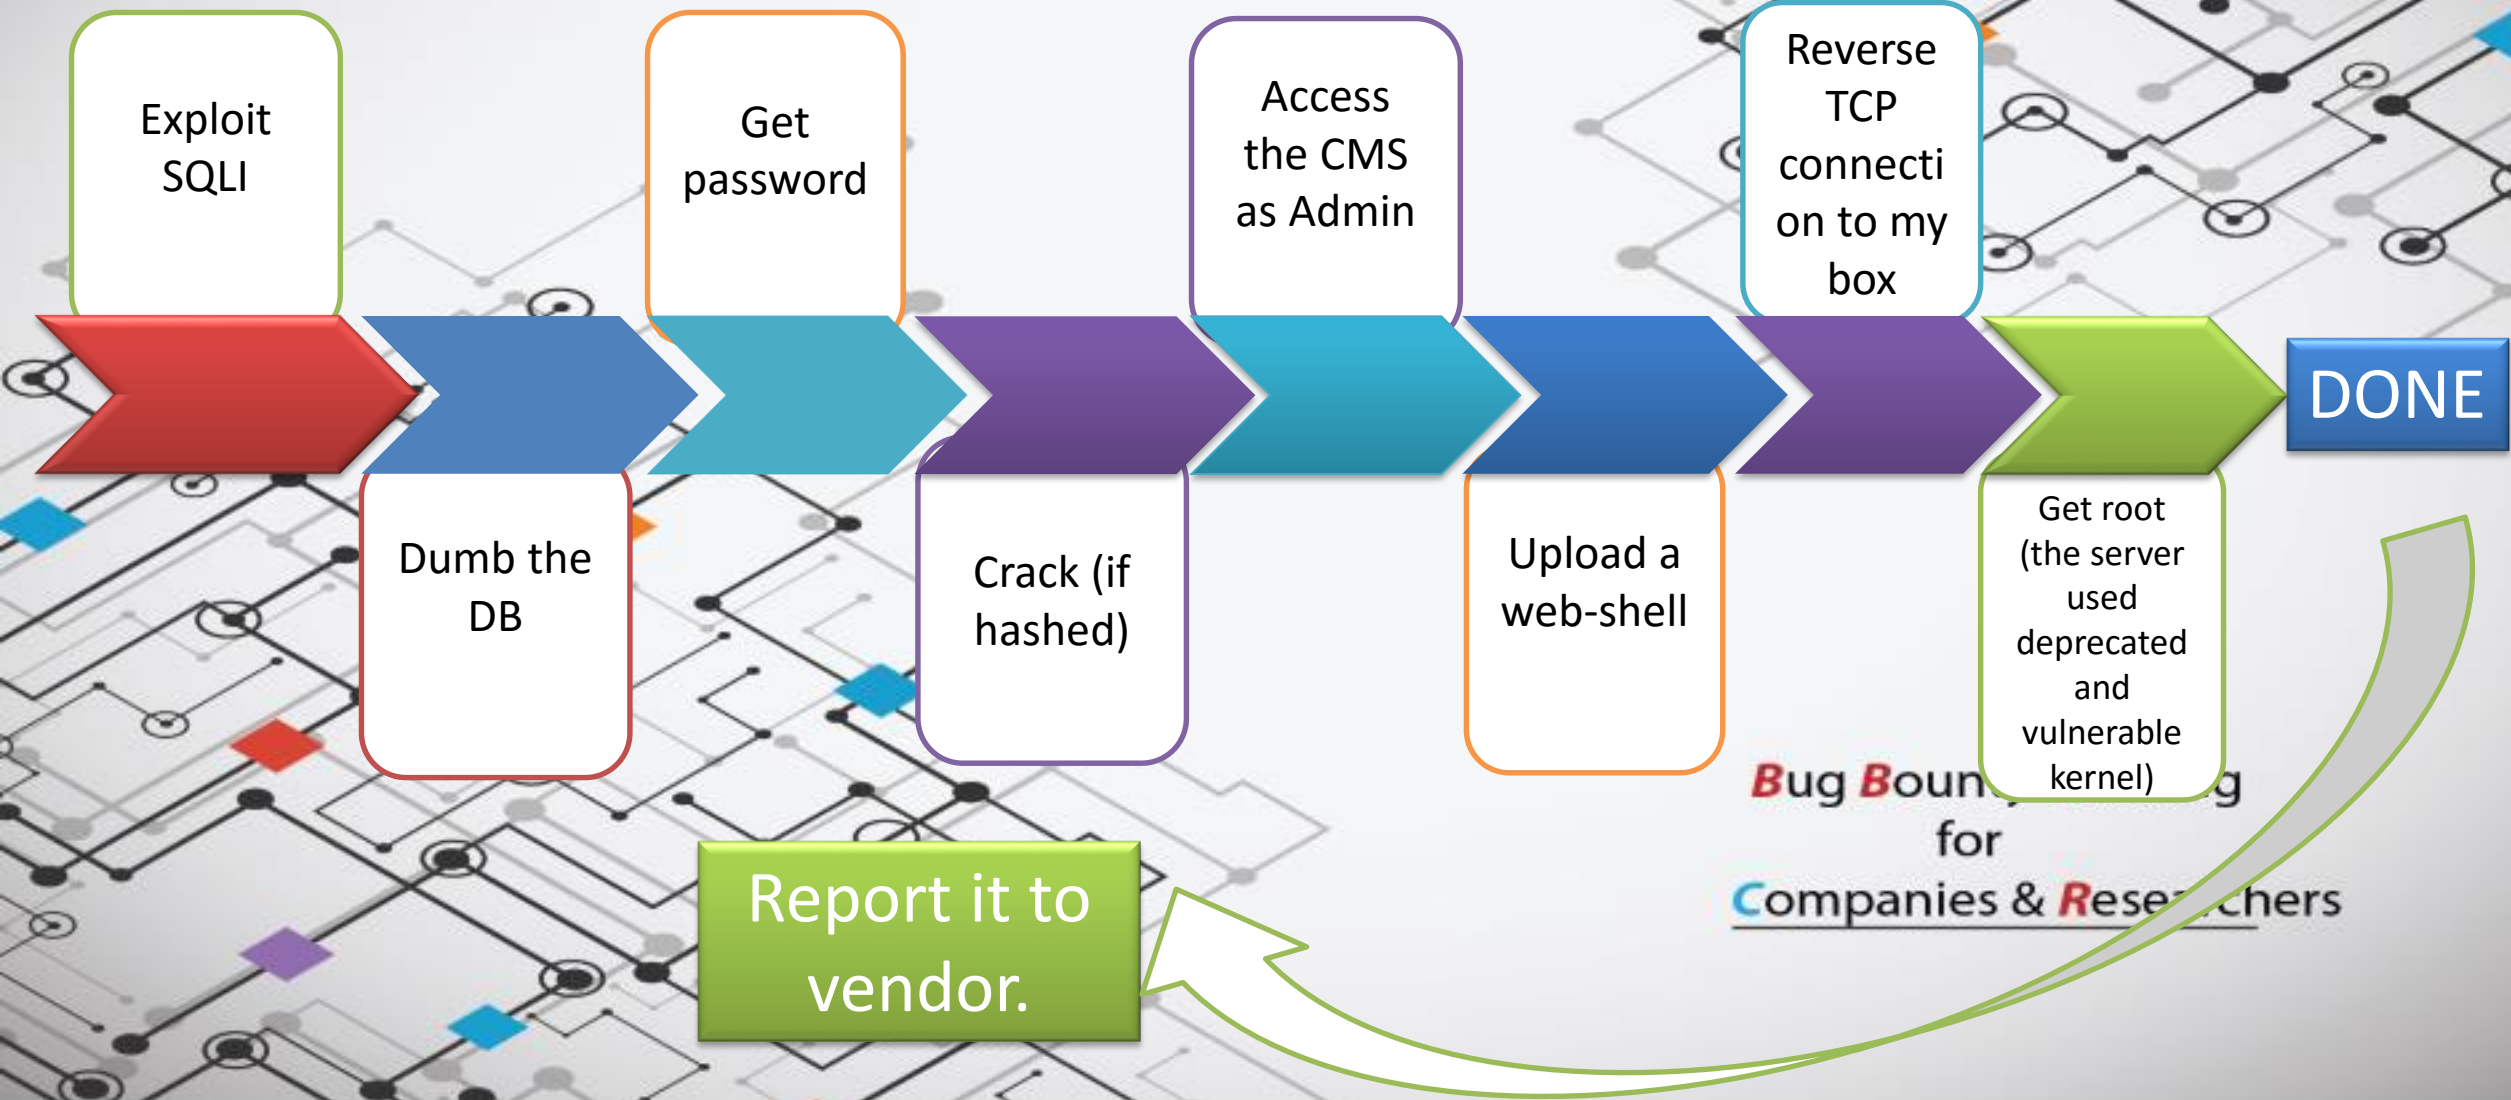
Exploit SQLI

Dumb the DB

Get password

Crack (if hashed)

Access the CMS as Admin

Upload a web-shell

Reverse TCP connection to my box

Get root (the server used deprecated and vulnerable kernel)

DONE

Report it to vendor.

Bug Boun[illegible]g for Companies & Rese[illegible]chers